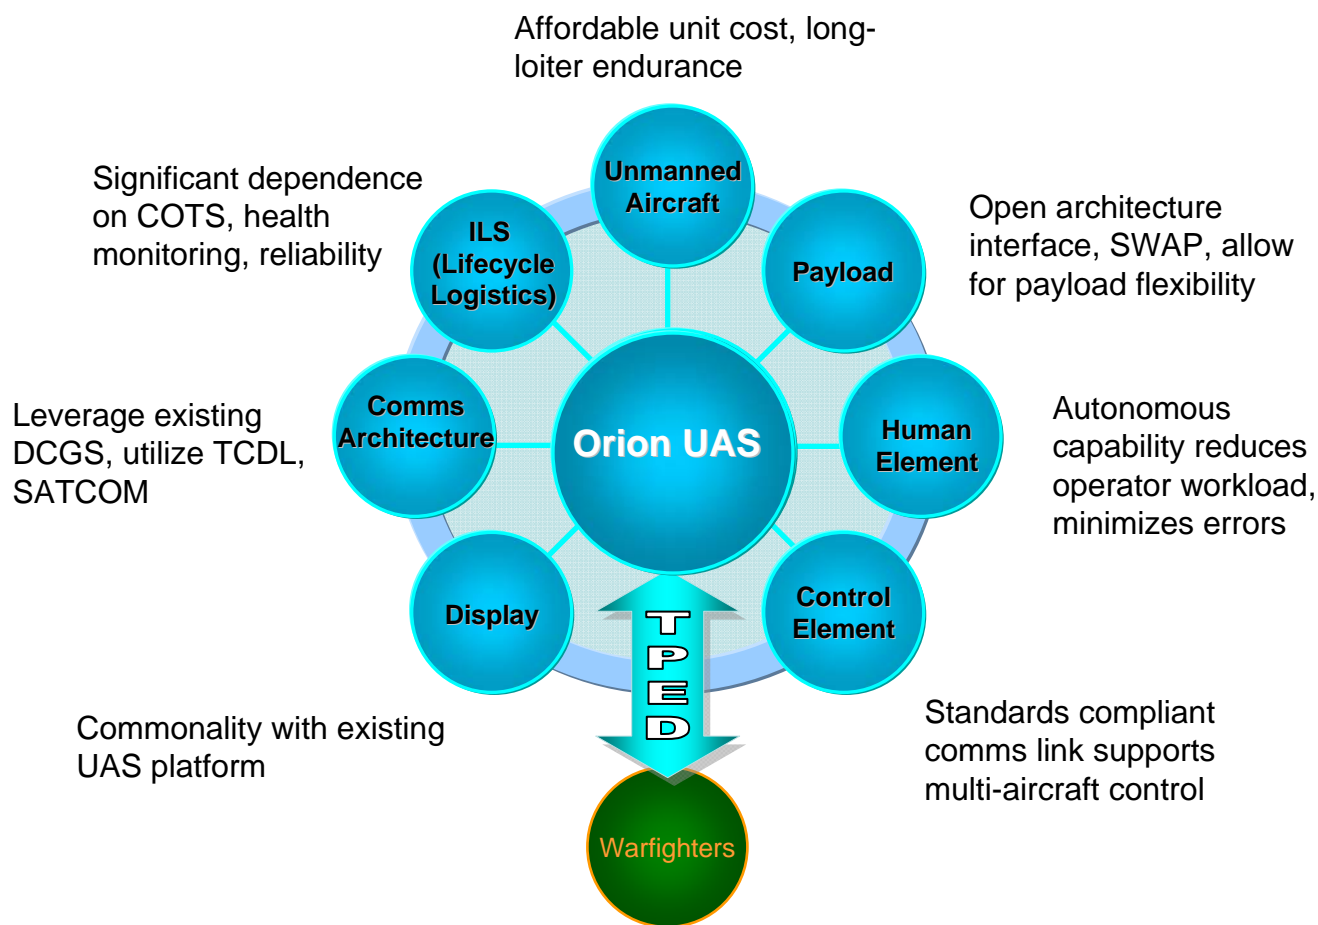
Affordable unit cost, long-loiter endurance

Significant dependence on COTS, health monitoring, reliability

Unmanned Aircraft

ILS (Lifecycle Logistics)

Payload

Open architecture interface, SWAP, allow for payload flexibility

Leverage existing DCGS, utilize TCDL, SATCOM

Comms Architecture

Orion UAS

Human Element

Autonomous capability reduces operator workload, minimizes errors

Display

TPED

Control Element

Commonality with existing UAS platform

Standards compliant comms link supports multi-aircraft control

Warfighters